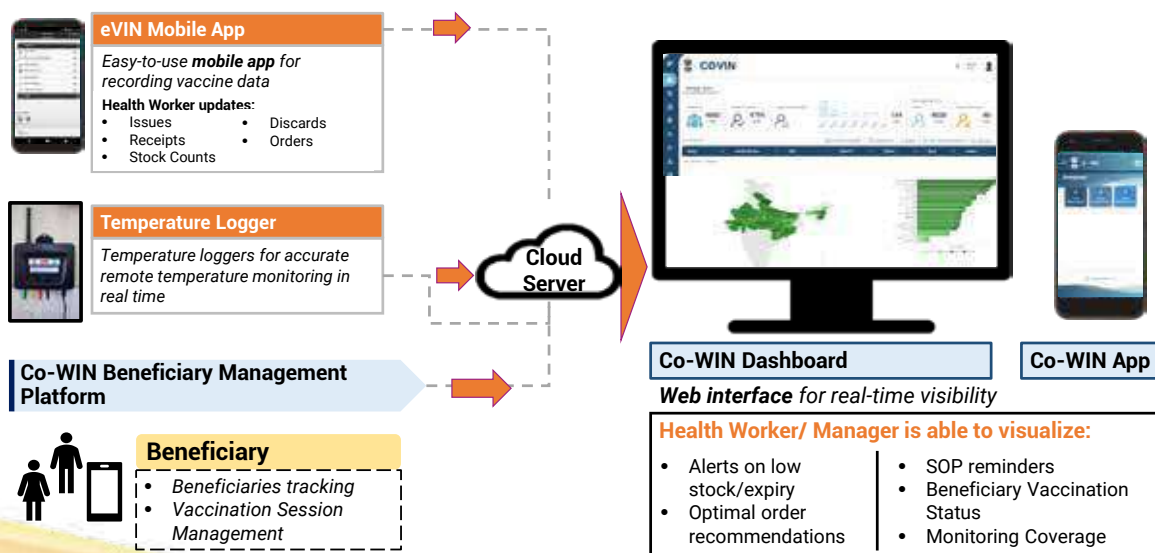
eVIN Mobile App

*Easy-to-use **mobile app** for recording vaccine data*

**Health Worker updates:**

- Issues
- Receipts
- Stock Counts
- Discards
- Orders

Temperature Logger

*Temperature loggers for accurate remote temperature monitoring in real time*

Cloud Server

Co-WIN Beneficiary Management Platform

Beneficiary

- *Beneficiaries tracking*
- *Vaccination Session Management*

COWIN

Co-WIN Dashboard

Co-WIN App

***Web interface** for real-time visibility*

Health Worker/ Manager is able to visualize:

- Alerts on low stock/expiry
- Optimal order recommendations
- SOP reminders
- Beneficiary Vaccination Status
- Monitoring Coverage